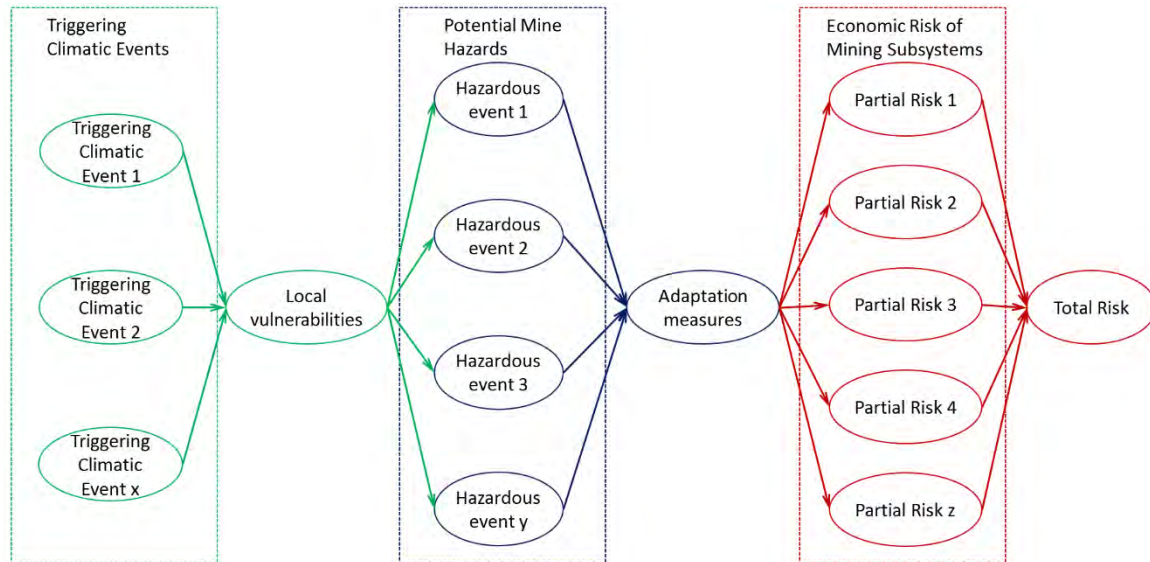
Triggering Climatic Events

Triggering Climatic Event 1

Triggering Climatic Event 2

Triggering Climatic Event x

Local vulnerabilities

Potential Mine Hazards

Hazardous event 1

Hazardous event 2

Hazardous event 3

Hazardous event y

Adaptation measures

Economic Risk of Mining Subsystems

Partial Risk 1

Partial Risk 2

Partial Risk 3

Partial Risk 4

Partial Risk z

Total Risk